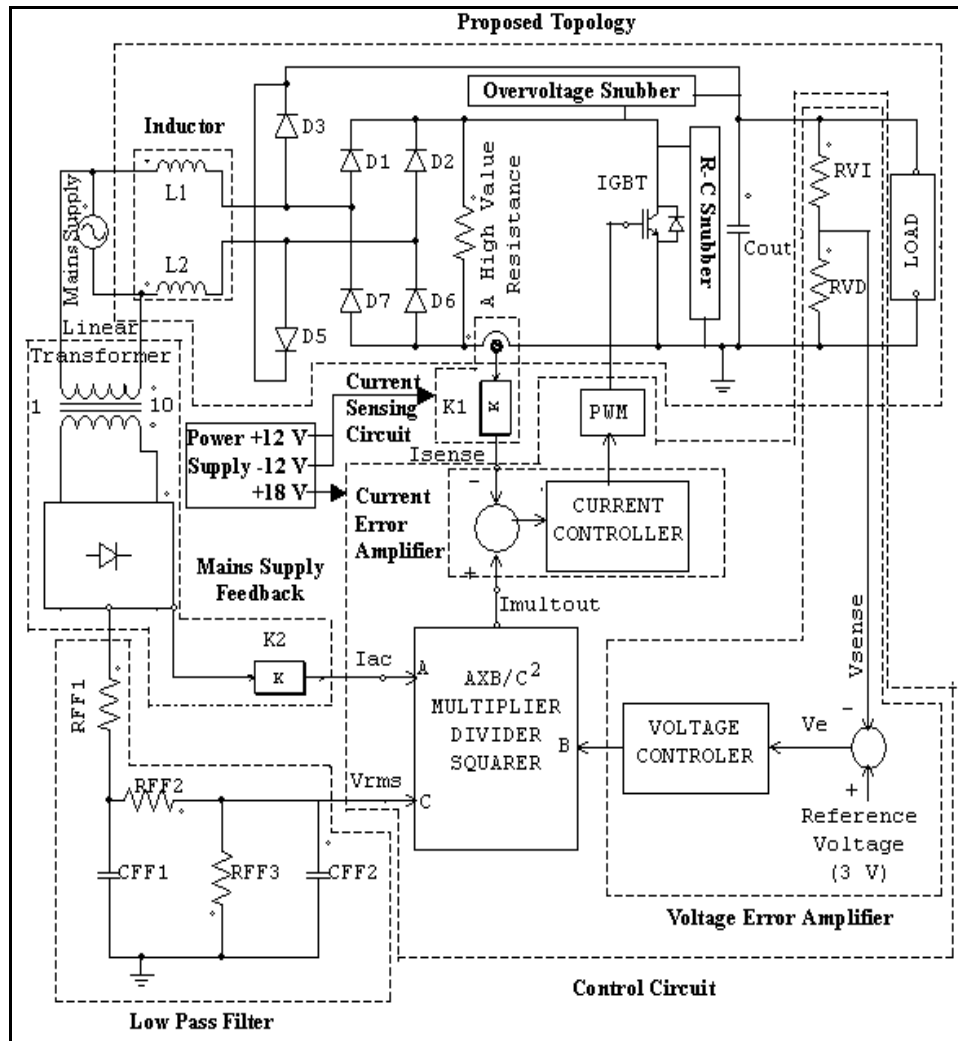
Proposed Topology

Overvoltage Snubber

Inductor

D3

D1

D2

L1

L2

Mains Supply

A High Value Resistance

IGBT

R-C Snubber

Cout

RVI

RVD

LOAD

D7

D6

D5

Linear Transformer

1

10

Current Sensing Circuit

K1

K

PWM

Power +12 V
Supply -12 V
+18 V

Isense

Current Error Amplifier

-

+

CURRENT CONTROLLER

Mains Supply Feedback

Imultout

K2

K

Iac

A

$AXB/C^2$
MULTIPLIER
DIVIDER
SQUARER

B

VOLTAGE CONTROLER

Ve

Vsense

-

+

Reference Voltage (3 V)

RFF1

RFF2

Vrms

C

CFF1

RFF3

CFF2

Voltage Error Amplifier

Control Circuit

Low Pass Filter